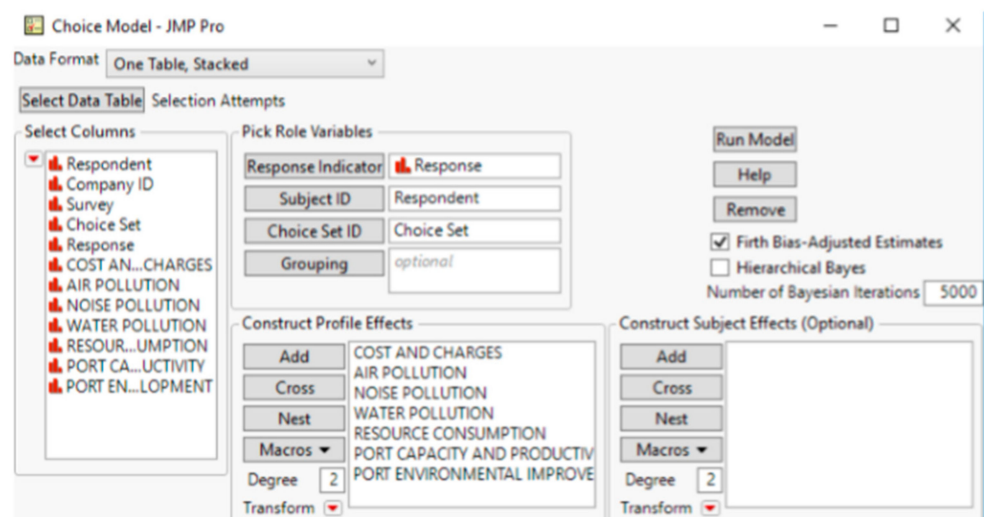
Choice Model - JMP Pro

Data Format One Table, Stacked

Select Data Table Selection Attempts

Select Columns
Respondent
Company ID
Survey
Choice Set
Response
COST AN...CHARGES
AIR POLLUTION
NOISE POLLUTION
WATER POLLUTION
RESOUR...UMPTION
PORT CA...UCTIVITY
PORT EN...LOPMENT

Pick Role Variables
Response Indicator Response
Subject ID Respondent
Choice Set ID Choice Set
Grouping optional

Run Model
Help
Remove
Firth Bias-Adjusted Estimates
Hierarchical Bayes
Number of Bayesian Iterations 5000

Construct Profile Effects
Add
Cross
Nest
Macros
Degree 2
Transform
COST AND CHARGES
AIR POLLUTION
NOISE POLLUTION
WATER POLLUTION
RESOURCE CONSUMPTION
PORT CAPACITY AND PRODUCTIV
PORT ENVIRONMENTAL IMPROVE

Construct Subject Effects (Optional)
Add
Cross
Nest
Macros
Degree 2
Transform